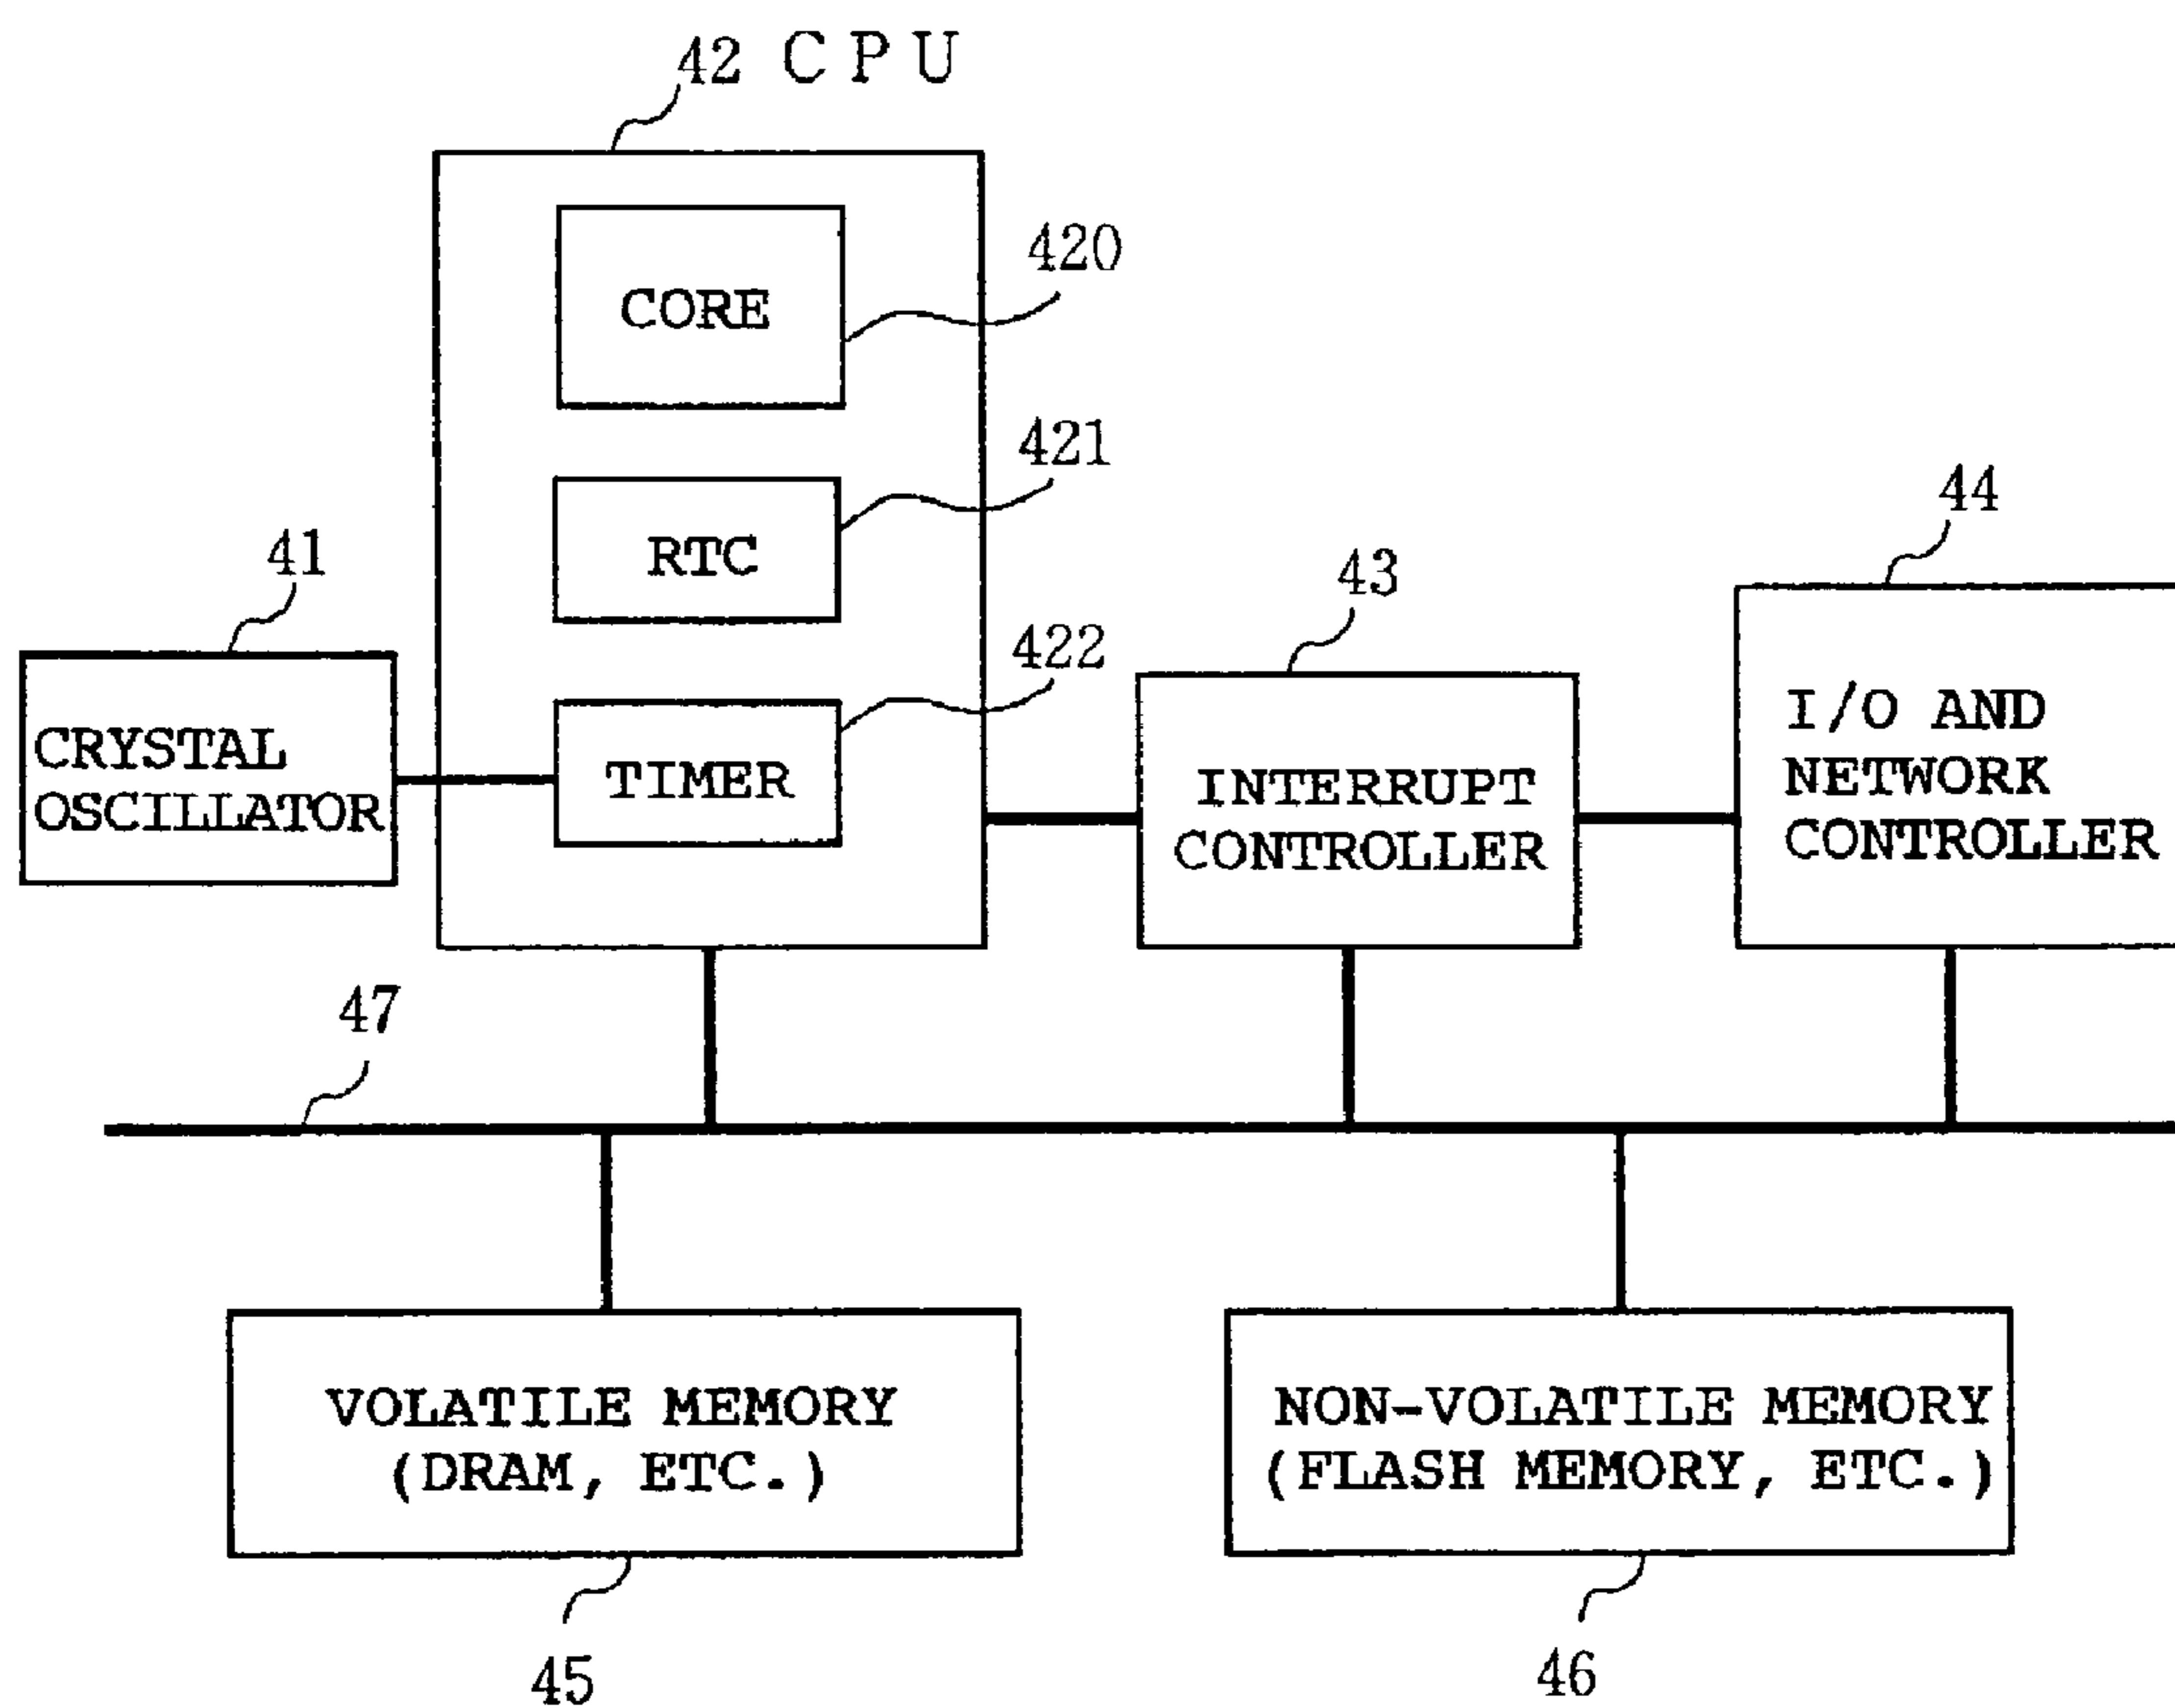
42 CPU

CORE

420

RTC

421

TIMER

422

41

CRYSTAL OSCILLATOR

43

INTERRUPT CONTROLLER

44

I/O AND NETWORK CONTROLLER

47

VOLATILE MEMORY (DRAM, ETC.)

45

NON-VOLATILE MEMORY (FLASH MEMORY, ETC.)

46